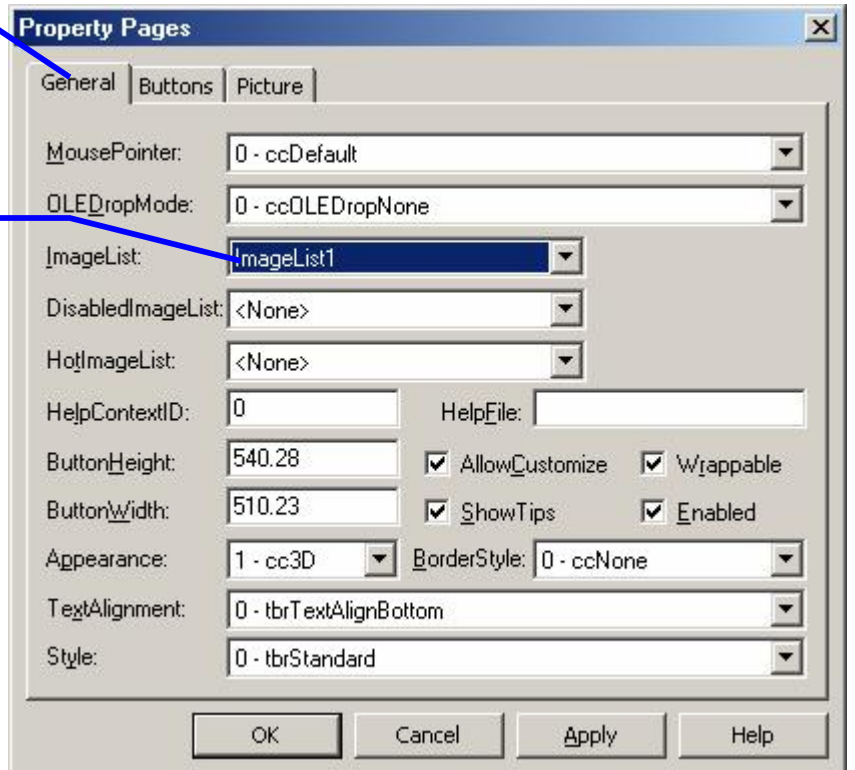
Property Pages

General | Buttons | Picture

MousePointer: 0 - ccDefault

OLEDropMode: 0 - ccOLEDropNone

ImageList: ImageList1

DisabledImageList: <None>

HotImageList: <None>

HelpContextID: 0

HelpFile:

ButtonHeight: 540.28

AllowCustomize

Wrappable

ButtonWidth: 510.23

ShowTips

Enabled

Appearance: 1 - cc3D

BorderStyle: 0 - ccNone

TextAlignment: 0 - tbrTextAlignBottom

Style: 0 - tbrStandard

OK | Cancel | Apply | Help